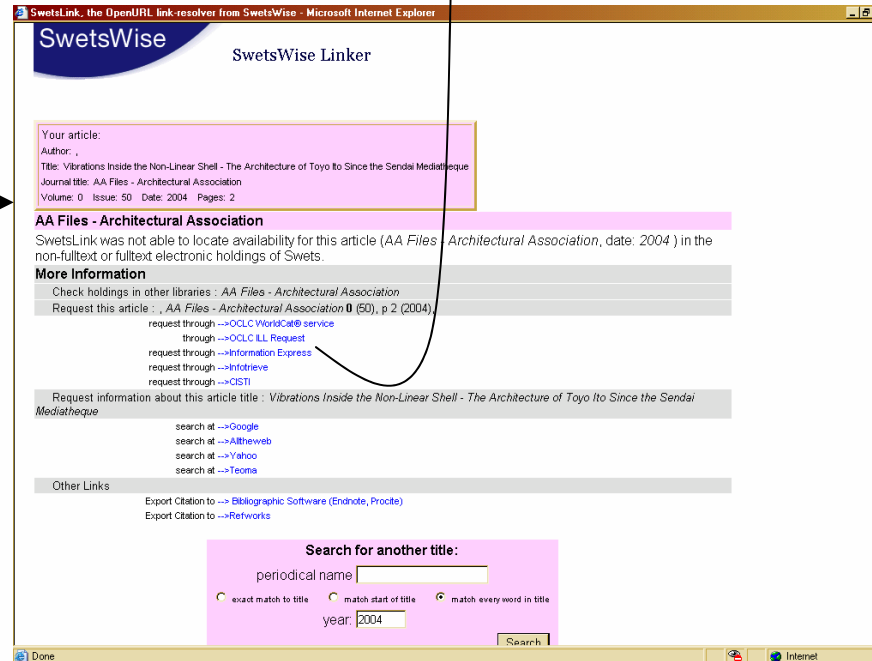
SwetsLink, the OpenURL link-resolver from SwetsWise - Microsoft Internet Explorer

SwetsWise

SwetsWise Linker

Your article:
Author: ,
Title: Vibrations Inside the Non-Linear Shell - The Architecture of Toyo Ito Since the Sendai Mediatheque
Journal title: AA Files - Architectural Association
Volume: 0 Issue: 50 Date: 2004 Pages: 2

AA Files - Architectural Association

SwetsLink was not able to locate availability for this article (*AA Files - Architectural Association*, date: *2004* ) in the non-fulltext or fulltext electronic holdings of Swets.

More Information

Check holdings in other libraries : *AA Files - Architectural Association*

Request this article : , *AA Files - Architectural Association* **0** (50), p 2 (2004).

request through -->OCLC WorldCat® service
through -->OCLC ILL Request
request through -->Information Express
request through -->Infotrieve
request through -->CISTI

Request information about this article title : *Vibrations Inside the Non-Linear Shell - The Architecture of Toyo Ito Since the Sendai Mediatheque*

search at -->Google
search at -->Alltheweb
search at -->Yahoo
search at -->Teoma

Other Links

Export Citation to --> Bibliographic Software (Endnote, Procite)
Export Citation to -->Refworks

Search for another title:

periodical name

exact match to title match start of title match every word in title

year: 2004

Search

Done

Internet